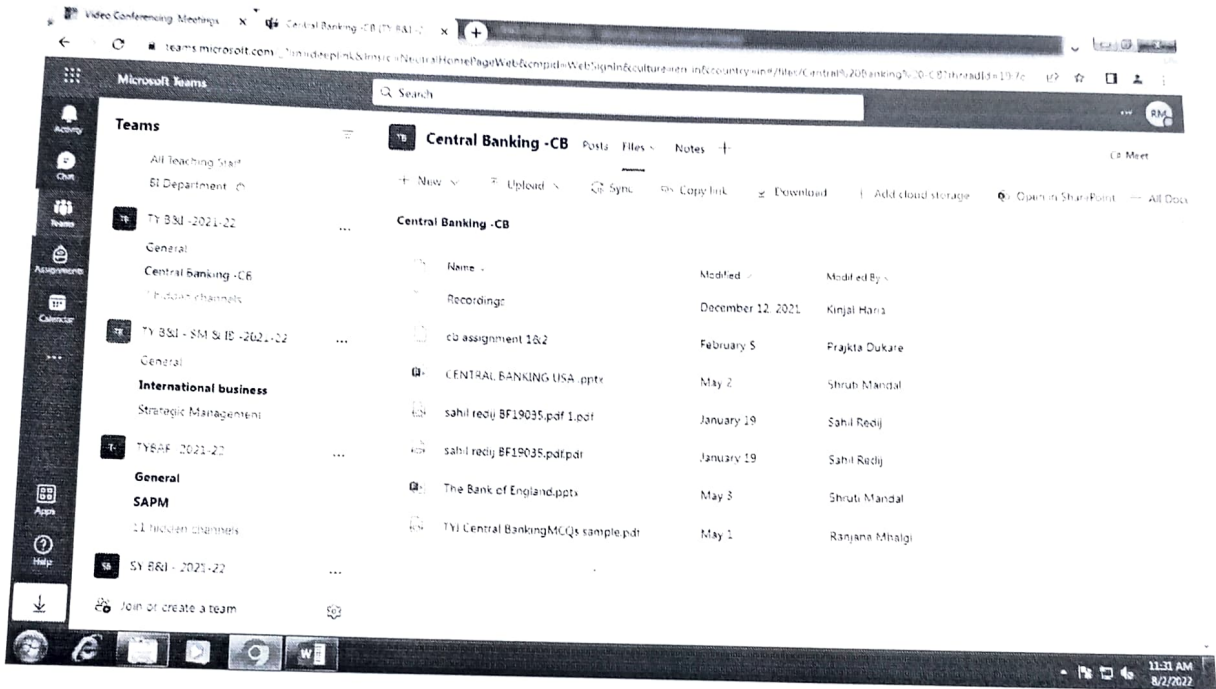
Video Conferencing Meetings × Central Banking -CB (TY B&I -2 × +

teams.microsoft.com/_?linkdeeplink&lm=sc=NeutralHomePageWeb&cmpid=WebSignIn&culture=en-in&country=in#/files/Central%20Banking%20-CB?threadId=19:7c

Microsoft Teams

Search

RM

Activity

Chat

Teams

Assignments

Calendar

...

Apps

Help

Teams

All Teaching Staff

BI Department

TY B&I -2021-22 ...

General

Central Banking -CB

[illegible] channels

TY B&I - SM & IB -2021-22 ...

General

International business

Strategic Management

TYBAF 2021-22 ...

General

SAPM

11 hidden channels

SY B&I - 2021-22 ...

Join or create a team

Central Banking -CB Posts Files Notes +

Meet

+ New Upload Sync Copy link Download Add cloud storage Open in SharePoint All Docs

Central Banking -CB

| Name | Modified | Modified By |
|---|---|---|
| Recordings | December 12, 2021 | Kinjal Haria |
| cb assignment 1&2 | February 5 | Prajkta Dukare |
| CENTRAL BANKING USA .pptx | May 2 | Shruti Mandal |
| sahil rediij BF19035.pdf 1.pdf | January 19 | Sahil Rediij |
| sahil rediij BF19035.pdf.pdf | January 19 | Sahil Rediij |
| The Bank of England.pptx | May 3 | Shruti Mandal |
| TYI Central BankingMCQs sample.pdf | May 1 | Ranjana Mhalgi |

11:31 AM
8/2/2022